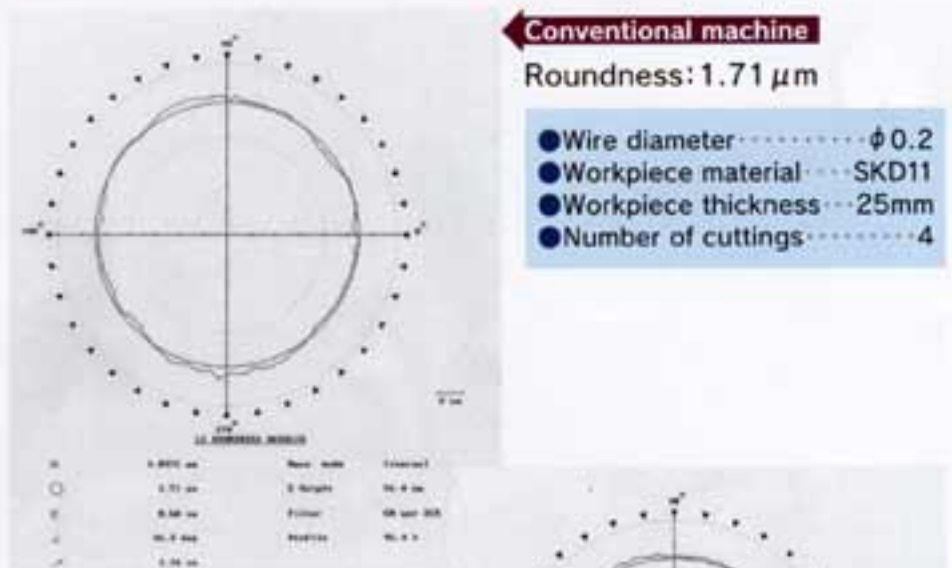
Conventional machine

Roundness: 1.71 $\mu$m

●Wire diameter ········· $\phi$0.2
●Workpiece material ··· SKD11
●Workpiece thickness ··· 25mm
●Number of cuttings ········· 4

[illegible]

| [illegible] | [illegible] | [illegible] | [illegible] |
|---|---|---|---|
| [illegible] | 1.71 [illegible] | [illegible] | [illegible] |
| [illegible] | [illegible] | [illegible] | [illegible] |
| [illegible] | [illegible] | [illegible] | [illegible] |
| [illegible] | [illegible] | | |